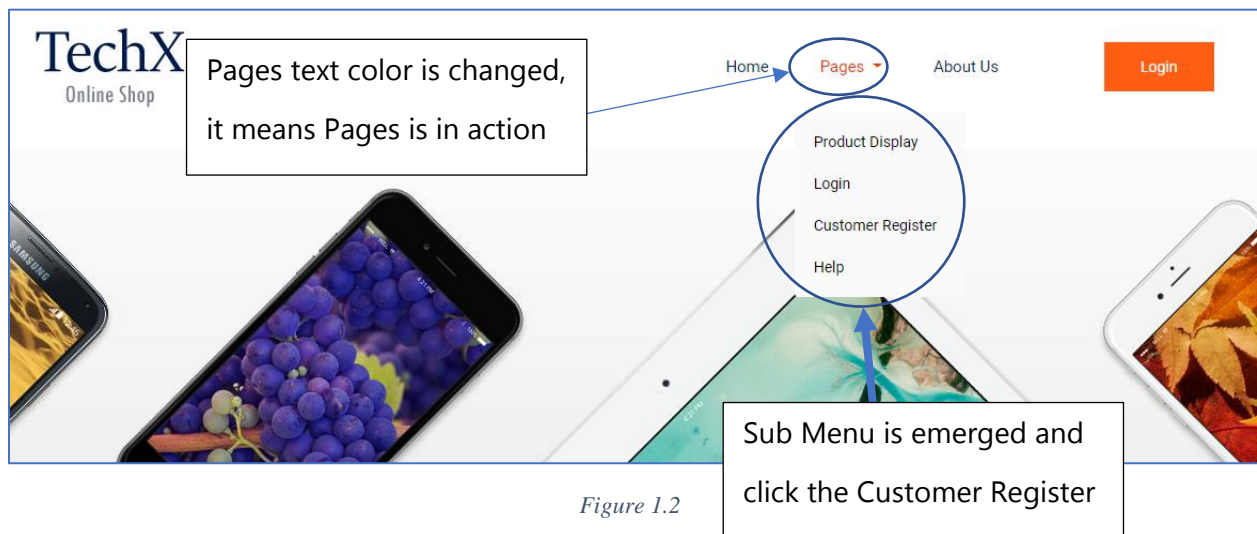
TechX
Online Shop

Pages text color is changed, it means Pages is in action

Home
Pages
About Us
Login

Product Display
Login
Customer Register
Help

SAMSUNG

Sub Menu is emerged and click the Customer Register

Figure 1.2